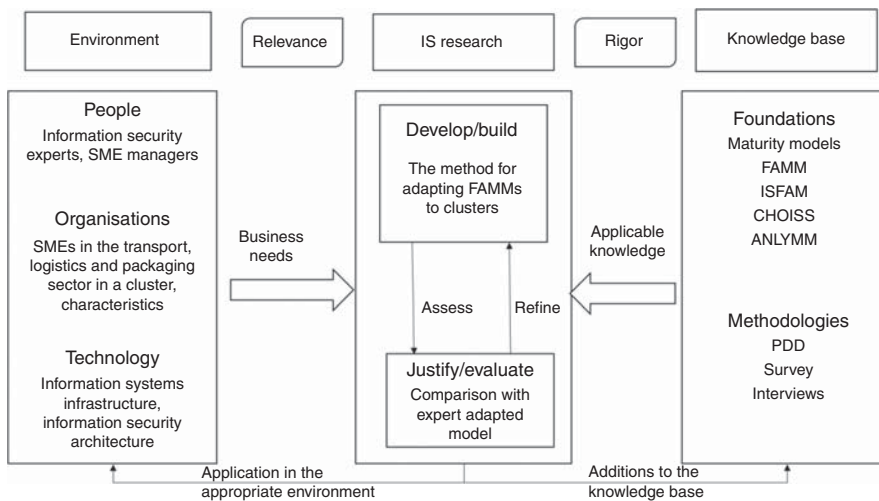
Environment

Relevance

IS research

Rigor

Knowledge base

People
Information security experts, SME managers

Organisations
SMEs in the transport, logistics and packaging sector in a cluster, characteristics

Technology
Information systems infrastructure, information security architecture

Business needs

Develop/build
The method for adapting FAMMs to clusters

Assess

Refine

Justify/evaluate
Comparison with expert adapted model

Applicable knowledge

Foundations
Maturity models
FAMM
ISFAM
CHOISS
ANLYMM

Methodologies
PDD
Survey
Interviews

Application in the appropriate environment

Additions to the knowledge base